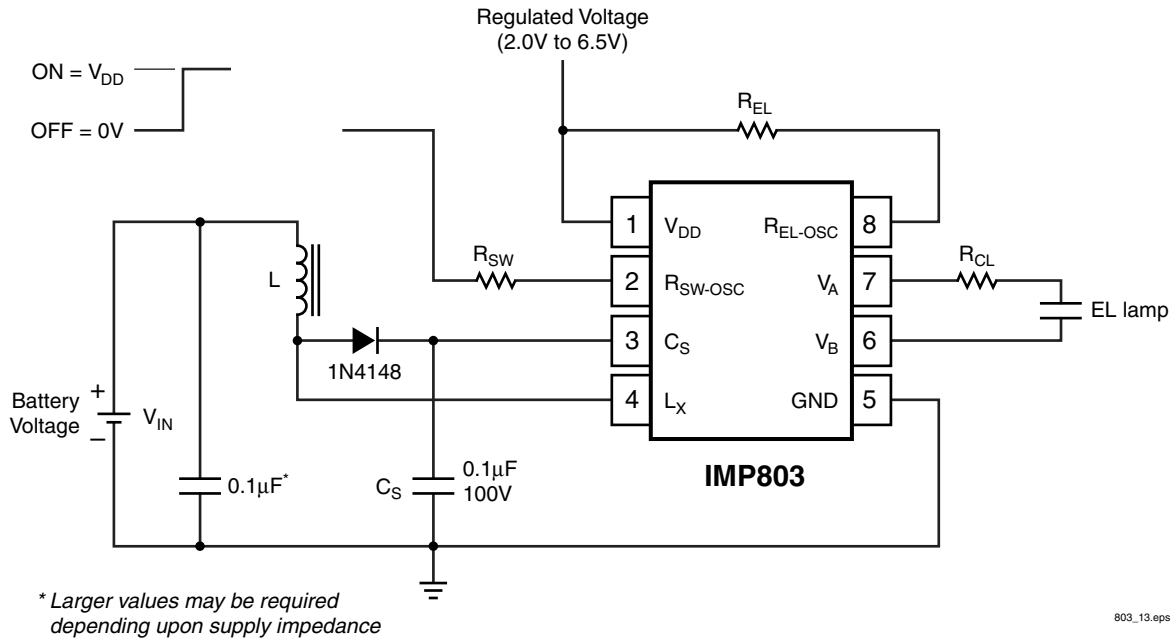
Regulated Voltage
(2.0V to 6.5V)

ON = $V_{DD}$

OFF = 0V

$R_{EL}$

1 $V_{DD}$

$R_{EL\text{-}OSC}$ 8

L

$R_{SW}$

2 $R_{SW\text{-}OSC}$

$V_A$ 7

$R_{CL}$

EL lamp

3 $C_S$

$V_B$ 6

1N4148

Battery Voltage

+

–

$V_{IN}$

4 $L_X$

GND 5

IMP803

0.1µF*

$C_S$

0.1µF
100V

* Larger values may be required depending upon supply impedance

803_13.eps